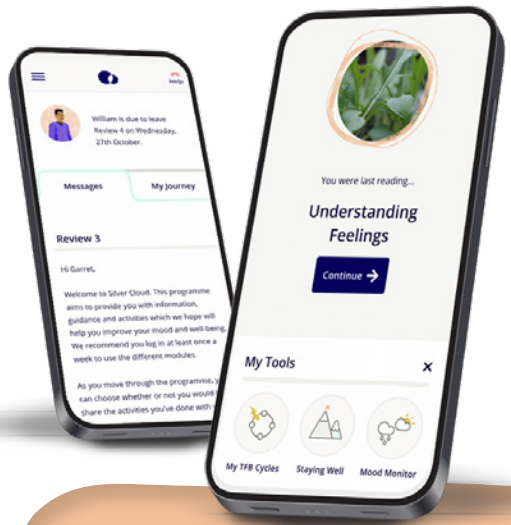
Help

William is due to leave Review 4 on Wednesday, 27th October.

Messages

My Journey

Review 3

Hi Garret,

Welcome to Silver Cloud. This programme aims to provide you with information, guidance and activities which we hope will help you improve your mood and well-being. We recommend you log in at least once a week to use the different modules.

As you move through the programme, y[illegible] can choose whether or not you would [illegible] share the activities you've done with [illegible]

You were last reading...

Understanding Feelings

Continue

My Tools

My TFB Cycles

Staying Well

Mood Monitor